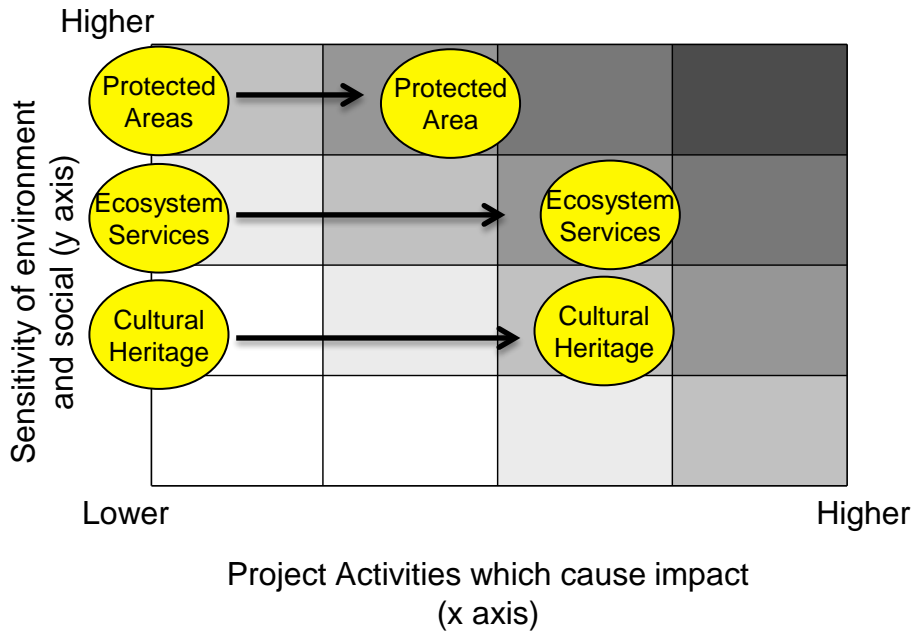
Higher

Sensitivity of environment and social (y axis)

Protected Areas

Protected Area

Ecosystem Services

Ecosystem Services

Cultural Heritage

Cultural Heritage

Lower

Higher

Project Activities which cause impact (x axis)